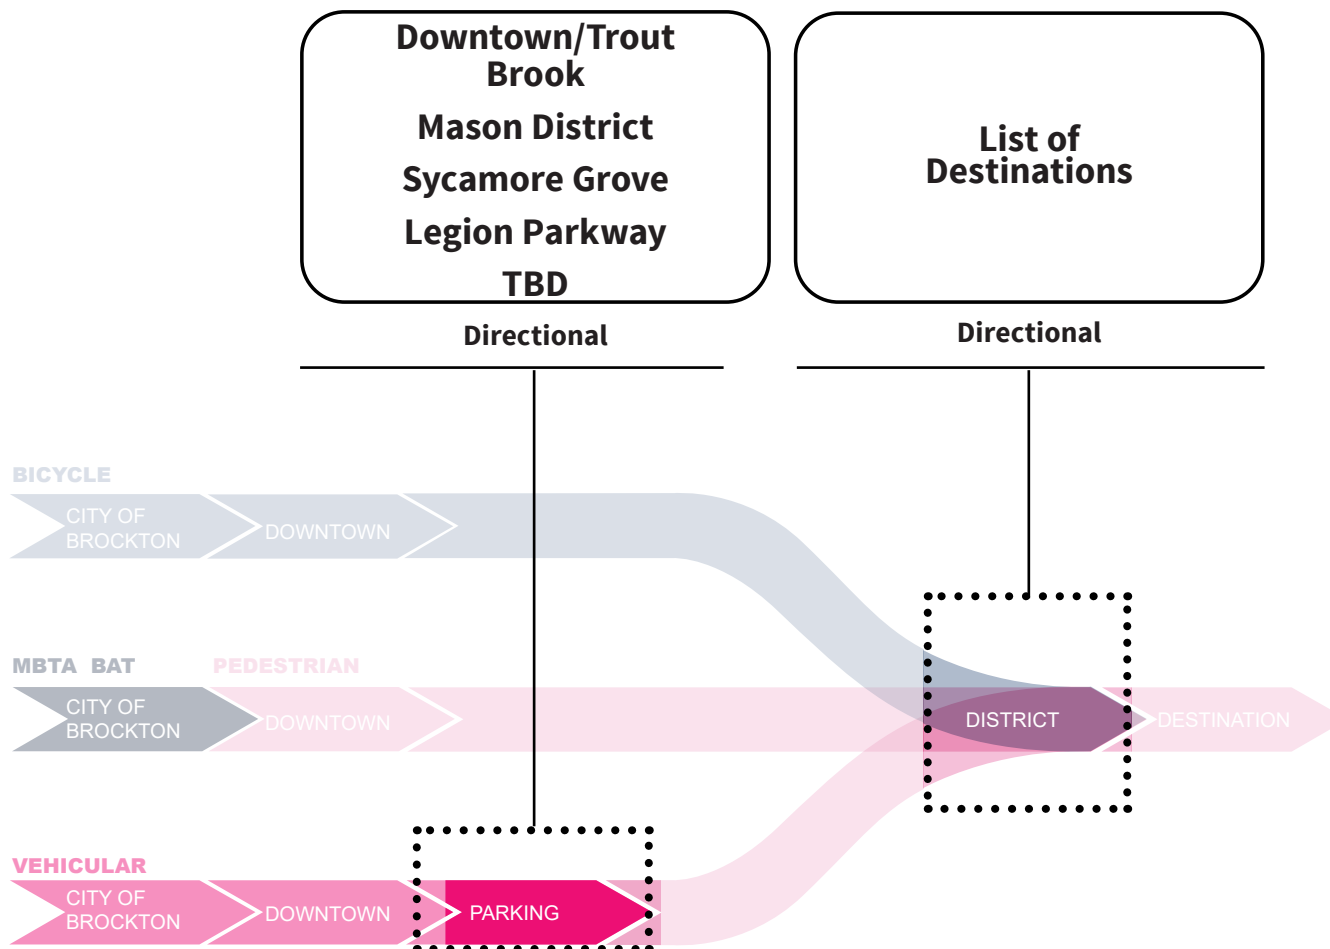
Downtown/Trout Brook
Mason District
Sycamore Grove
Legion Parkway
TBD

Directional

List of Destinations

Directional

BICYCLE
CITY OF BROCKTON
DOWNTOWN

MBTA BAT
PEDESTRIAN
CITY OF BROCKTON
DOWNTOWN
DISTRICT
DESTINATION

VEHICULAR
CITY OF BROCKTON
DOWNTOWN
PARKING